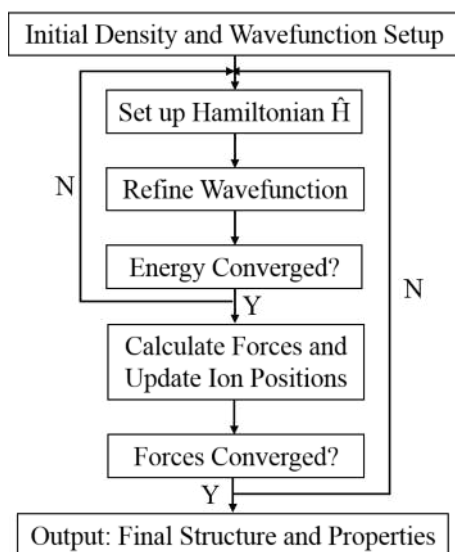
Initial Density and Wavefunction Setup

Set up Hamiltonian $\hat{H}$

Refine Wavefunction

Energy Converged?

N

Y

Calculate Forces and Update Ion Positions

Forces Converged?

N

Y

Output: Final Structure and Properties